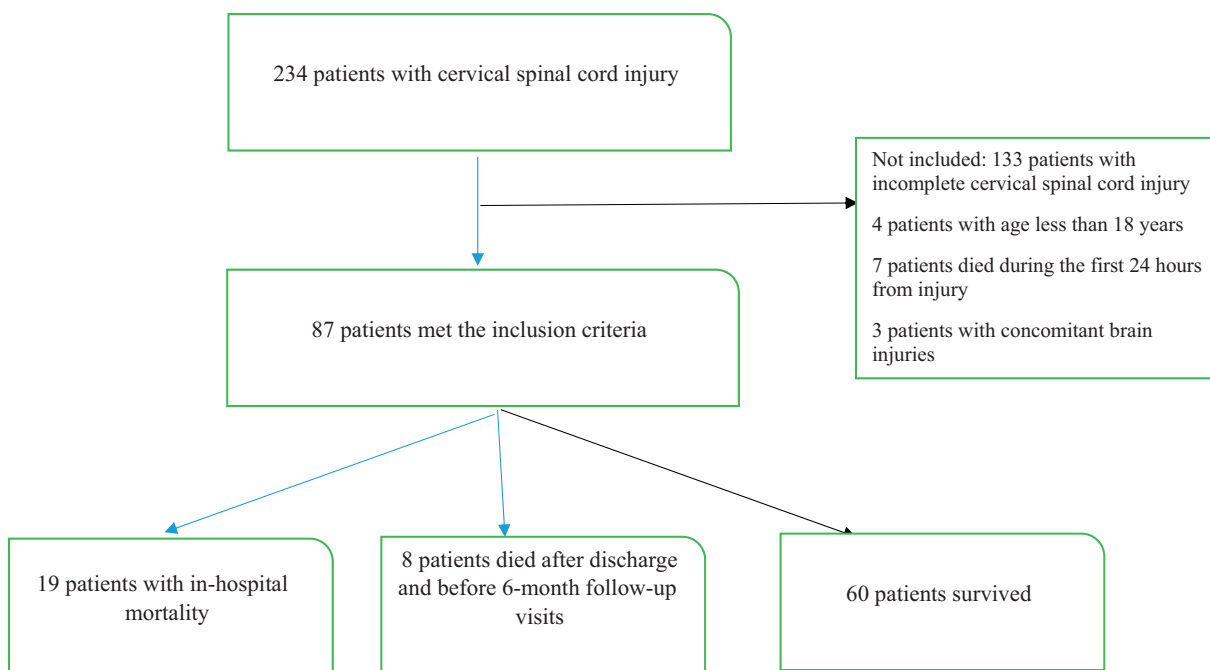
234 patients with cervical spinal cord injury

Not included: 133 patients with incomplete cervical spinal cord injury

4 patients with age less than 18 years

7 patients died during the first 24 hours from injury

3 patients with concomitant brain injuries

87 patients met the inclusion criteria

19 patients with in-hospital mortality

8 patients died after discharge and before 6-month follow-up visits

60 patients survived